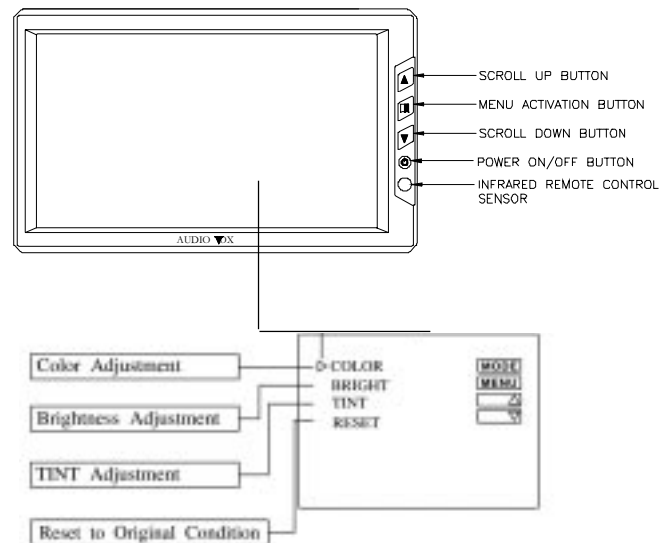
SCROLL UP BUTTON
MENU ACTIVATION BUTTON
SCROLL DOWN BUTTON
POWER ON/OFF BUTTON
INFRARED REMOTE CONTROL SENSOR

AUDIO VOX

Color Adjustment
Brightness Adjustment
TINT Adjustment
Reset to Original Condition

COLOR
BRIGHT
TINT
RESET

MODE
MENU